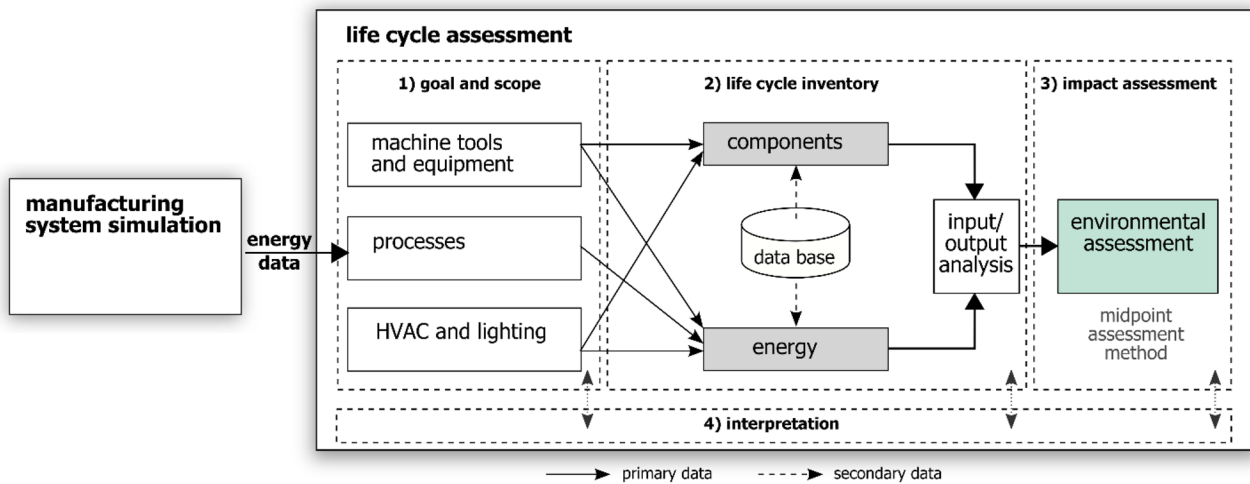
manufacturing system simulation

energy data

life cycle assessment

1) goal and scope

machine tools and equipment

processes

HVAC and lighting

2) life cycle inventory

components

data base

energy

input/ output analysis

3) impact assessment

environmental assessment

midpoint assessment method

4) interpretation

primary data

secondary data